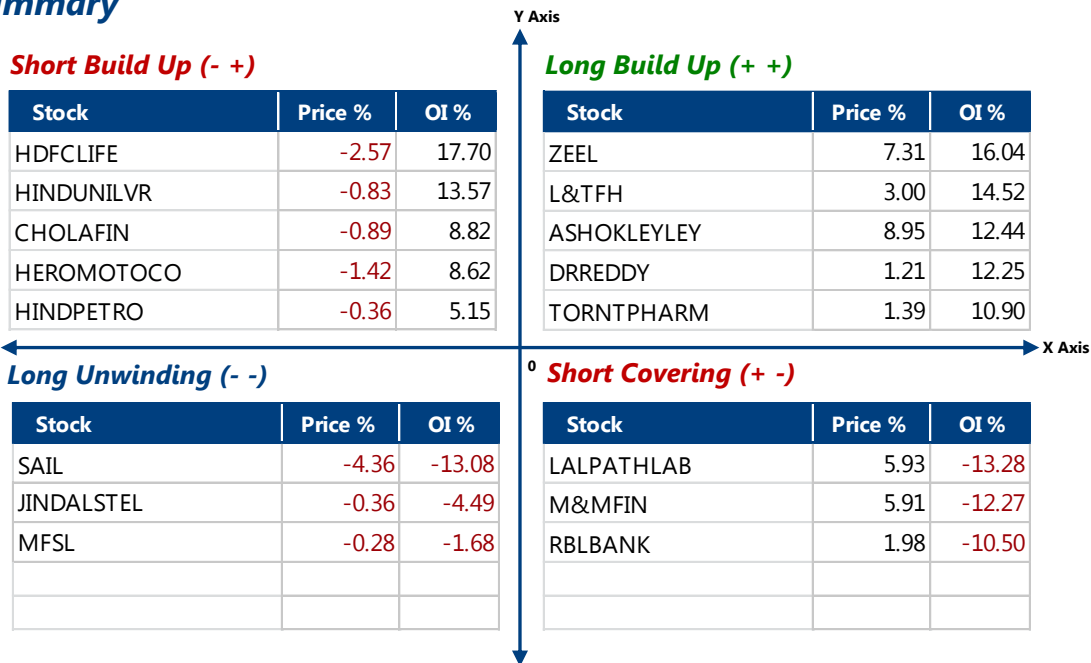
ummary

Y Axis

Short Build Up (- +)

| Stock | Price % | OI % |
|---|---|---|
| HDFCLIFE | -2.57 | 17.70 |
| HINDUNILVR | -0.83 | 13.57 |
| CHOLAFIN | -0.89 | 8.82 |
| HEROMOTOCO | -1.42 | 8.62 |
| HINDPETRO | -0.36 | 5.15 |

Long Build Up (+ +)

| Stock | Price % | OI % |
|---|---|---|
| ZEEL | 7.31 | 16.04 |
| L&TFH | 3.00 | 14.52 |
| ASHOKLEYLEY | 8.95 | 12.44 |
| DRREDDY | 1.21 | 12.25 |
| TORNTPHARM | 1.39 | 10.90 |

X Axis

0

Long Unwinding (- -)

| Stock | Price % | OI % |
|---|---|---|
| SAIL | -4.36 | -13.08 |
| JINDALSTEL | -0.36 | -4.49 |
| MFSL | -0.28 | -1.68 |
| | | |
| | | |

Short Covering (+ -)

| Stock | Price % | OI % |
|---|---|---|
| LALPATHLAB | 5.93 | -13.28 |
| M&MFIN | 5.91 | -12.27 |
| RBLBANK | 1.98 | -10.50 |
| | | |
| | | |